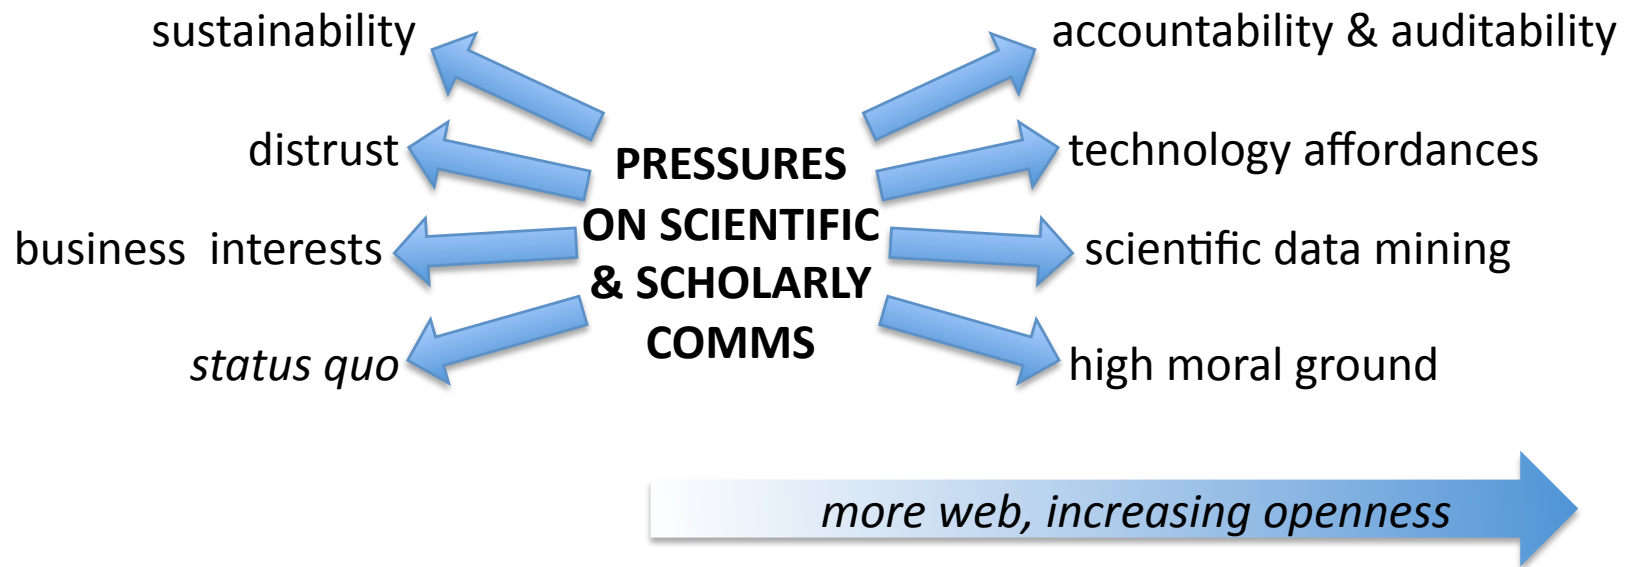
PRESSURES ON SCIENTIFIC & SCHOLARLY COMMS

sustainability

distrust

business interests

*status quo*

accountability & auditability

technology affordances

scientific data mining

high moral ground

*more web, increasing openness*